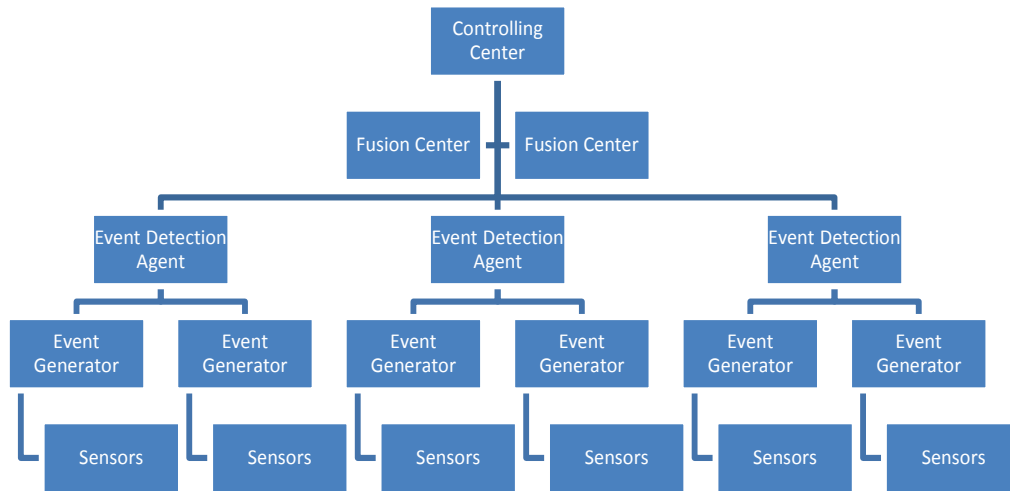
Controlling Center

Fusion Center

Fusion Center

Event Detection Agent

Event Detection Agent

Event Detection Agent

Event Generator

Event Generator

Event Generator

Event Generator

Event Generator

Event Generator

Sensors

Sensors

Sensors

Sensors

Sensors

Sensors